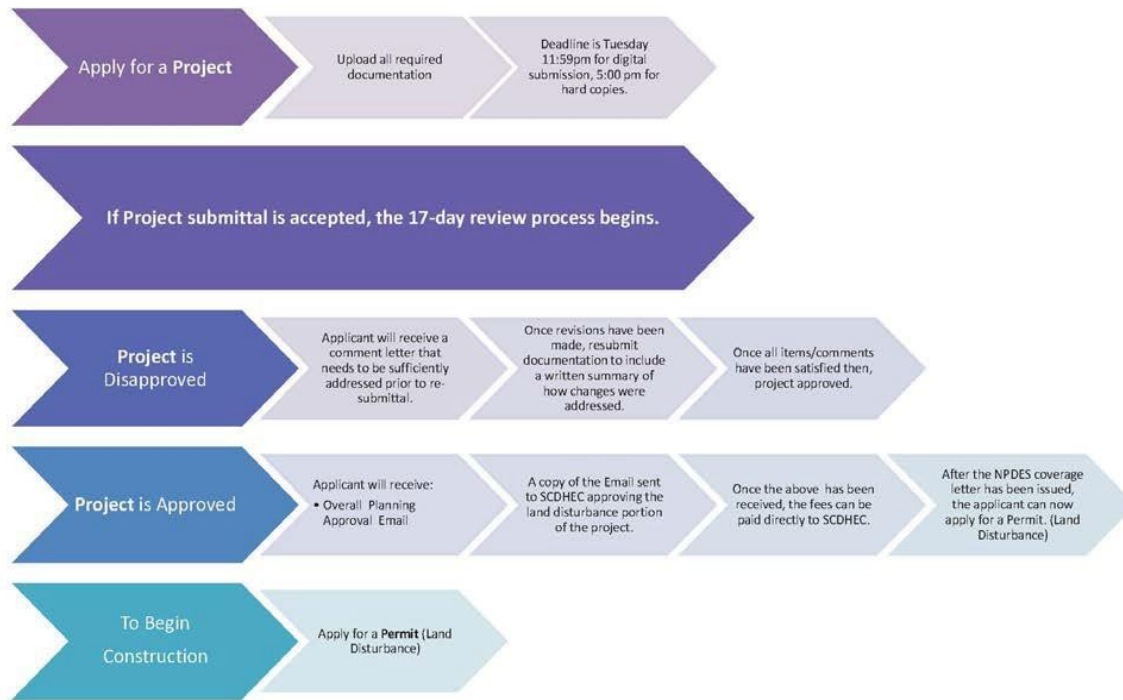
Apply for a **Project**

Upload all required documentation

Deadline is Tuesday 11:59pm for digital submission, 5:00 pm for hard copies.

If Project submittal is accepted, the 17-day review process begins.

**Project** is Disapproved

Applicant will receive a comment letter that needs to be sufficiently addressed prior to resubmittal.

Once revisions have been made, resubmit documentation to include a written summary of how changes were addressed.

Once all items/comments have been satisfied then, project approved.

**Project** is Approved

Applicant will receive:
• Overall Planning Approval Email

A copy of the Email sent to SCDHEC approving the land disturbance portion of the project.

Once the above has been received, the fees can be paid directly to SCDHEC.

After the NPDES coverage letter has been issued, the applicant can now apply for a Permit. (Land Disturbance)

To Begin Construction

Apply for a **Permit** (Land Disturbance)